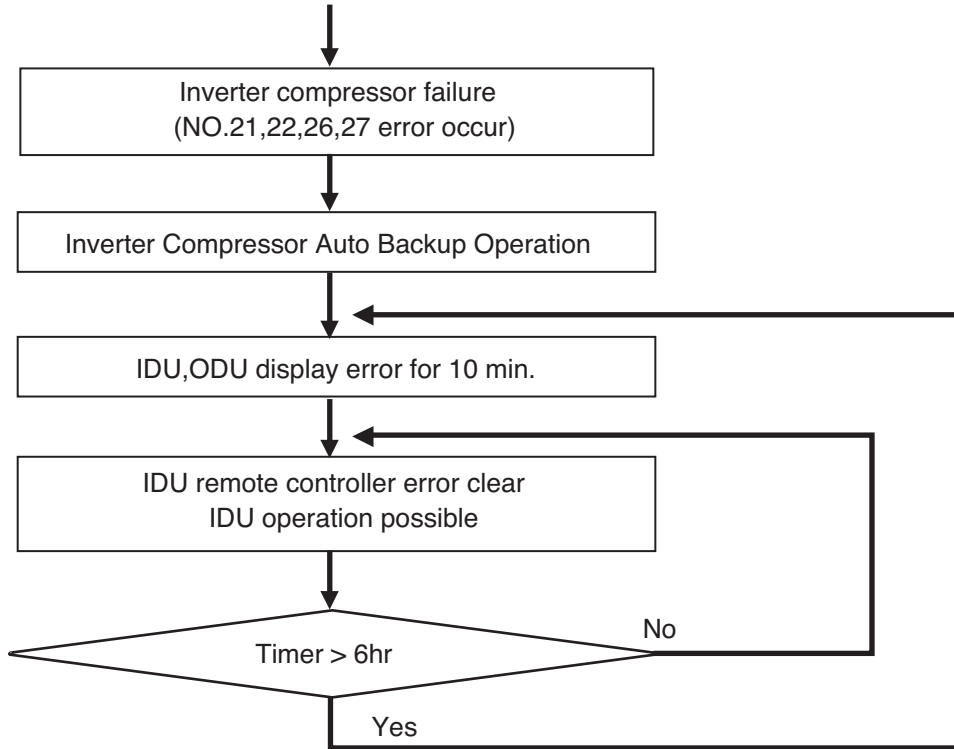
Inverter compressor failure
(NO.21,22,26,27 error occur)

Inverter Compressor Auto Backup Operation

IDU,ODU display error for 10 min.

IDU remote controller error clear
IDU operation possible

Timer > 6hr

No

Yes